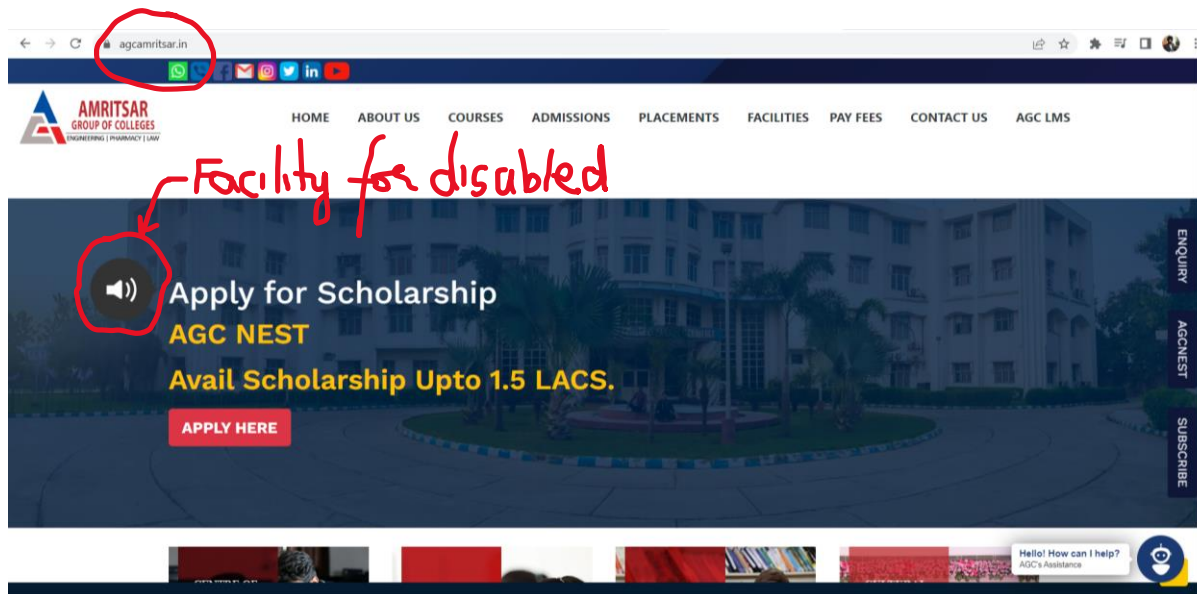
agcamritsar.in

AMRITSAR GROUP OF COLLEGES
ENGINEERING | PHARMACY | LAW

HOME ABOUT US COURSES ADMISSIONS PLACEMENTS FACILITIES PAY FEES CONTACT US AGC LMS

Facility for disabled

Apply for Scholarship
AGC NEST
Avail Scholarship Upto 1.5 LACS.
APPLY HERE

ENQUIRY
AGCNEST
SUBSCRIBE

Hello! How can I help?
AGC's Assistance